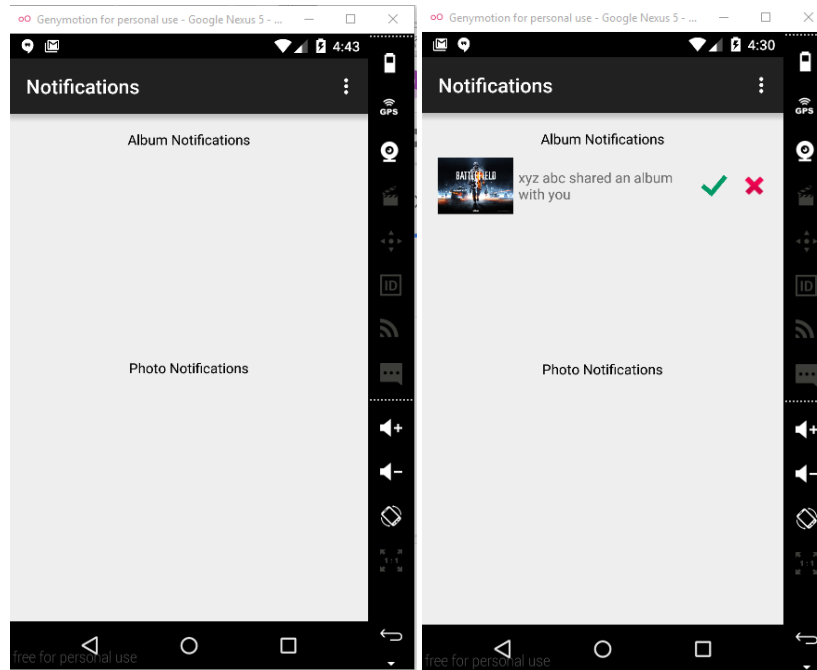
Genymotion for personal use - Google Nexus 5 - ...

4:43

Notifications

Album Notifications

Photo Notifications

GPS

ID

1:1

free for personal use

Genymotion for personal use - Google Nexus 5 - ...

4:30

Notifications

Album Notifications

BATTLEFIELD

xyz abc shared an album with you

Photo Notifications

GPS

ID

1:1

free for personal use